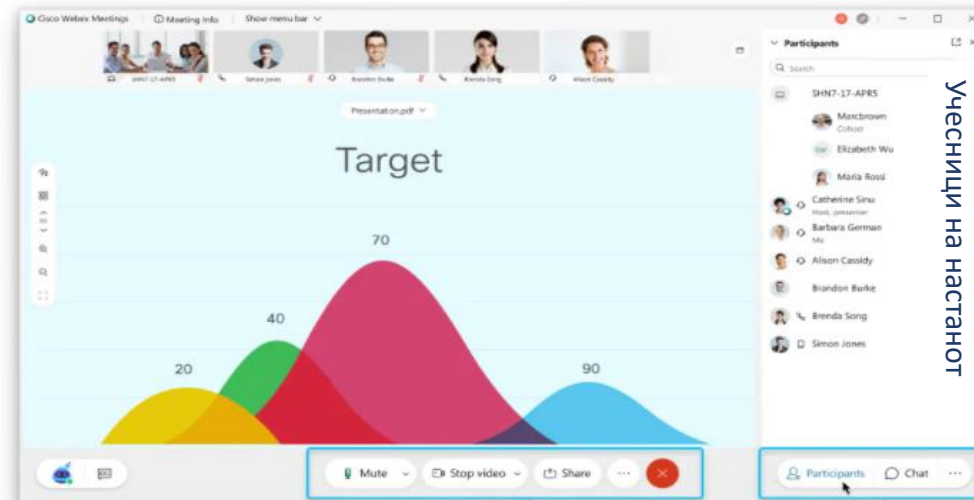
Cisco Webex Meetings | Meeting info | Show menu bar

SHN7-17-APR5 | Simon Jones | Brandon Burke | Brenda Song | Alison Cassidy

Presentation.pdf

Target

70

40

20

90

Mute | Stop video | Share | ...

Participants

Search

SHN7-17-APR5

Marcbrown
Cohost

Elizabeth Wu

Maria Rossi

Catherine Sinu
Host, presenter

Barbara German
Me

Alison Cassidy

Brandon Burke

Brenda Song

Simon Jones

Participants | Chat | ...

Учесници на настанот